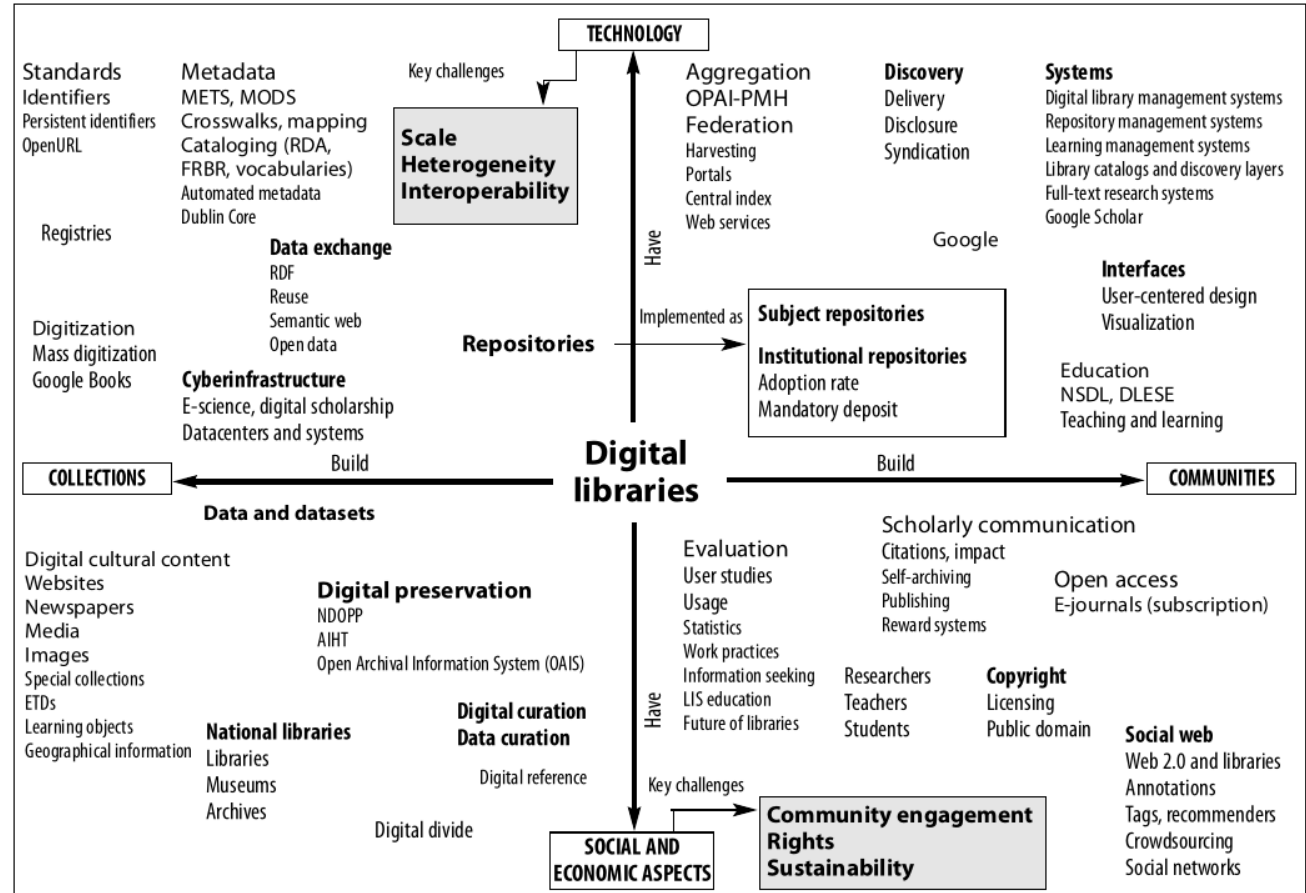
TECHNOLOGY

Standards
Identifiers
Persistent identifiers
OpenURL

Metadata
METS, MODS
Crosswalks, mapping
Cataloging (RDA, FRBR, vocabularies)
Automated metadata
Dublin Core

Key challenges

Scale
Heterogeneity
Interoperability

Aggregation
OPAI-PMH
Federation
Harvesting
Portals
Central index
Web services

Discovery
Delivery
Disclosure
Syndication

Systems
Digital library management systems
Repository management systems
Learning management systems
Library catalogs and discovery layers
Full-text research systems
Google Scholar

Registries

Data exchange
RDF
Reuse
Semantic web
Open data

Have

Google

Interfaces
User-centered design
Visualization

Digitization
Mass digitization
Google Books

Implemented as

Repositories

Subject repositories
Institutional repositories
Adoption rate
Mandatory deposit

Education
NSDL, DLESE
Teaching and learning

Cyberinfrastructure
E-science, digital scholarship
Datacenters and systems

COLLECTIONS

Build

Digital libraries

Build

COMMUNITIES

Data and datasets

Scholarly communication
Citations, impact
Self-archiving
Publishing
Reward systems

Digital cultural content
Websites
Newspapers
Media
Images
Special collections
ETDs
Learning objects
Geographical information

Digital preservation
NDOPP
AIHT
Open Archival Information System (OAIS)

Evaluation
User studies
Usage
Statistics
Work practices
Information seeking
LIS education
Future of libraries

Open access
E-journals (subscription)

Researchers
Teachers
Students

Copyright
Licensing
Public domain

National libraries
Libraries
Museums
Archives

Digital curation
Data curation

Digital reference

Have

Social web
Web 2.0 and libraries
Annotations
Tags, recommenders
Crowdsourcing
Social networks

Key challenges

Community engagement
Rights
Sustainability

Digital divide

SOCIAL AND ECONOMIC ASPECTS